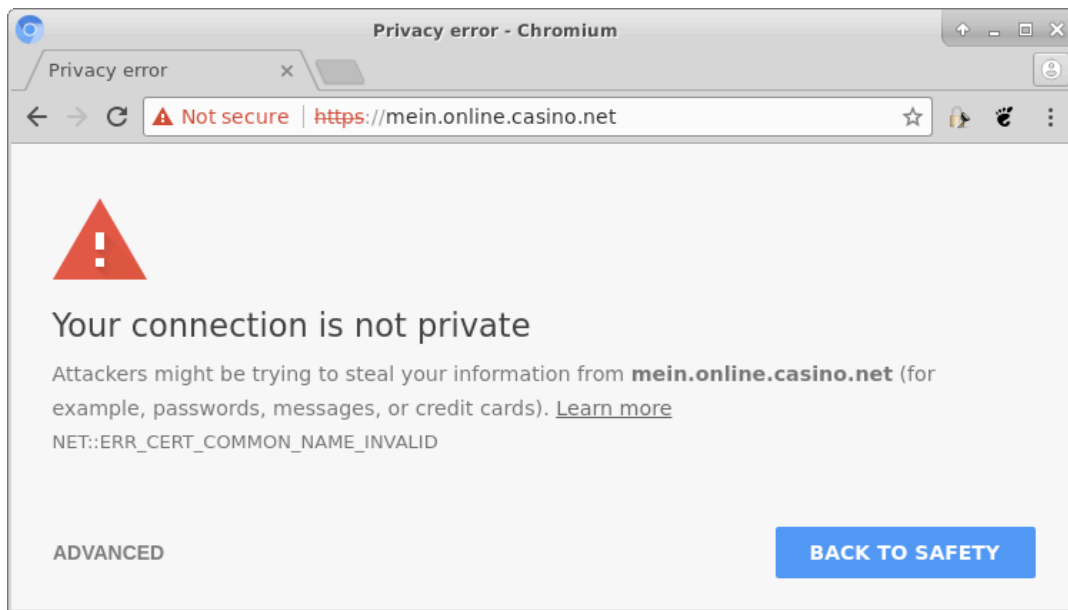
Privacy error - Chromium

Privacy error ×

Not secure | https://mein.online.casino.net

Your connection is not private

Attackers might be trying to steal your information from **mein.online.casino.net** (for example, passwords, messages, or credit cards). Learn more

NET::ERR_CERT_COMMON_NAME_INVALID

ADVANCED

BACK TO SAFETY